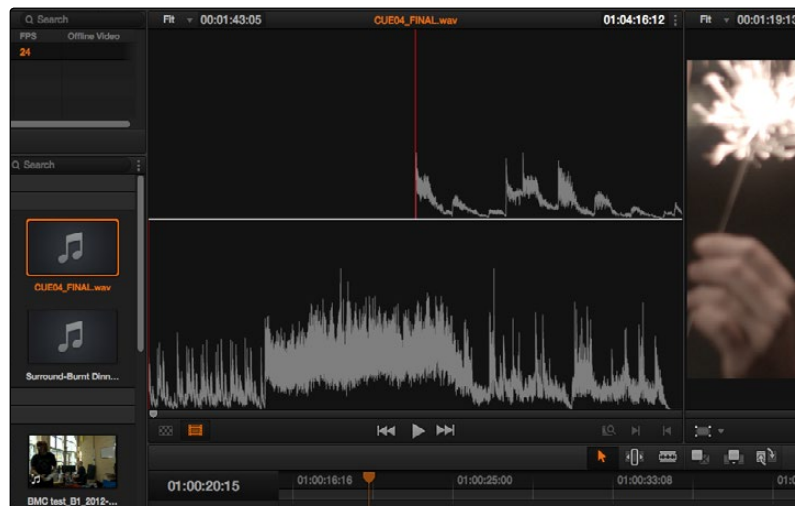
Search

FPS Offline Video

24

Search

CUE04_FINAL.wav

Surround-Burnt Dinn...

BMC test_B1_2012-...

Fit 00:01:43:05 CUE04_FINAL.wav 01:04:16:12

Fit 00:01:19:13

01:00:20:15

01:00:16:16 01:00:25:00 01:00:33:08